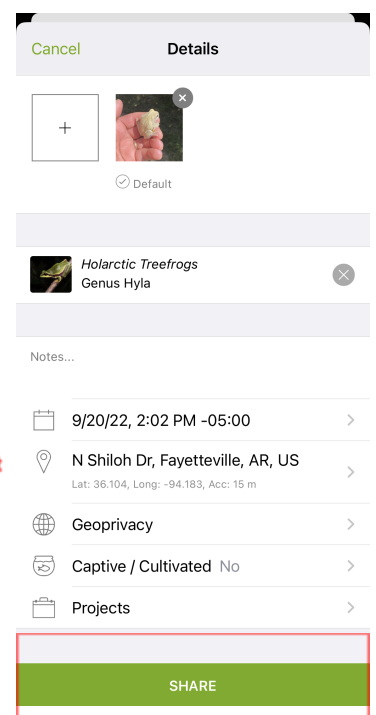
Cancel

Details

+

Default

Holarctic Treefrogs
Genus Hyla

Notes...

9/20/22, 2:02 PM -05:00

N Shiloh Dr, Fayetteville, AR, US
Lat: 36.104, Long: -94.183, Acc: 15 m

Geoprivacy

Captive / Cultivated No

Projects

SHARE